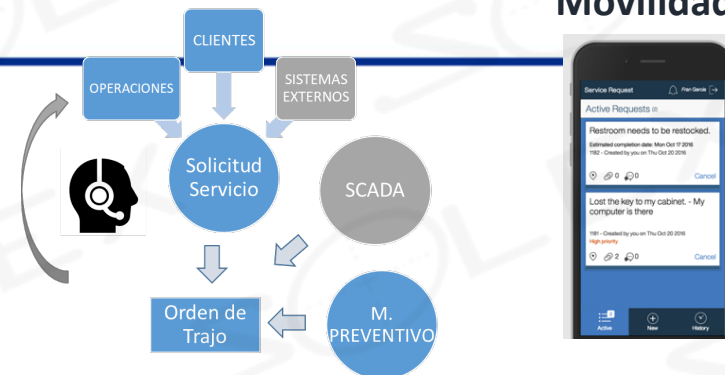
Movilidad

CLIENTES

OPERACIONES

SISTEMAS EXTERNOS

Solicitud Servicio

SCADA

Orden de Trajo

M. PREVENTIVO

Service Request
Fran Garcia
Active Requests

Restroom needs to be restocked.
Estimated completion date: Mon Oct 17 2016
1182 - Created by you on Thu Oct 20 2016
0 0
Cancel

Lost the key to my cabinet. - My computer is there
1181 - Created by you on Thu Oct 20 2016
High priority
2 0
Cancel

Active
New
History